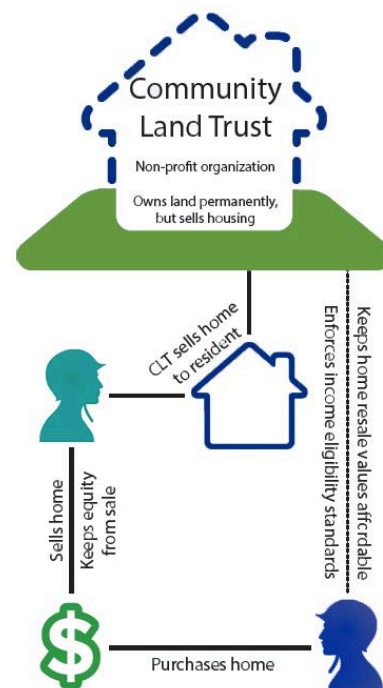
Community Land Trust

Non-profit organization

Owns land permanently, but sells housing

CLT sells home to resident

Keeps home resale values affordable

Enforces income eligibility standards

Sells home

Keeps equity from sale

$

Purchases home